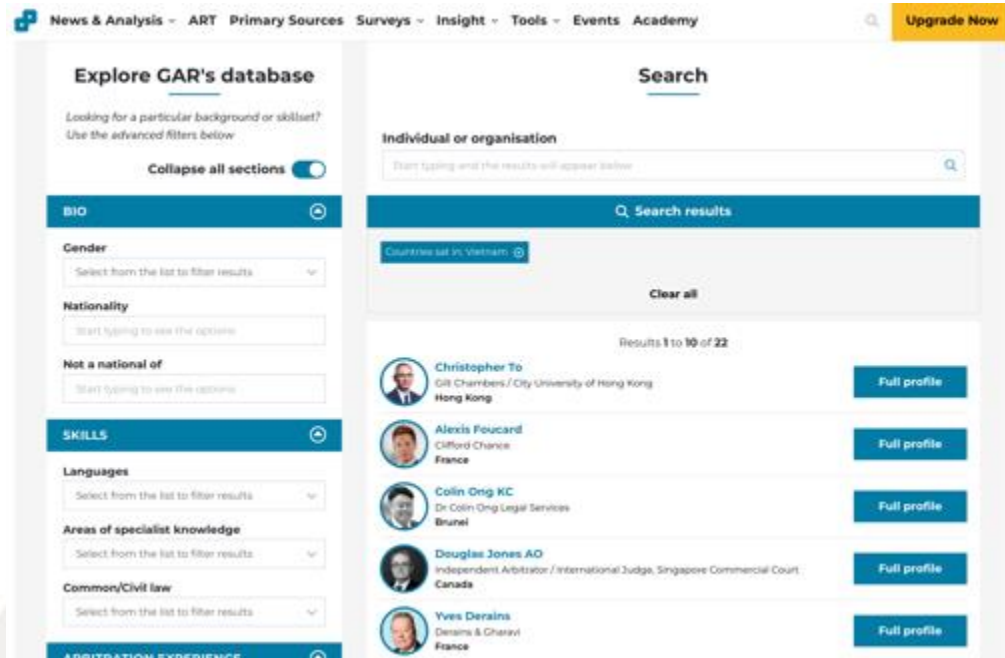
News & Analysis ART Primary Sources Surveys Insight Tools Events Academy Upgrade Now

Explore GAR's database

Looking for a particular background or skillset? Use the advanced filters below

Collapse all sections

BIO

Gender

Select from the list to filter results

Nationality

Start typing to see the options

Not a national of

Start typing to see the options

SKILLS

Languages

Select from the list to filter results

Areas of specialist knowledge

Select from the list to filter results

Common/Civil law

Select from the list to filter results

ARBITRATION EXPERIENCE

Search

Individual or organisation

Start typing and the results will appear below

Search results

Countries sat in: Vietnam

Clear all

Results 1 to 10 of 22

Christopher To
Gilt Chambers / City University of Hong Kong
Hong Kong
Full profile

Alexis Foucard
Clifford Chance
France
Full profile

Colin Ong KC
Dr Colin Ong Legal Services
Brunei
Full profile

Douglas Jones AO
Independent Arbitrator / International Judge, Singapore Commercial Court
Canada
Full profile

Yves Derains
Derains & Gharavi
France
Full profile